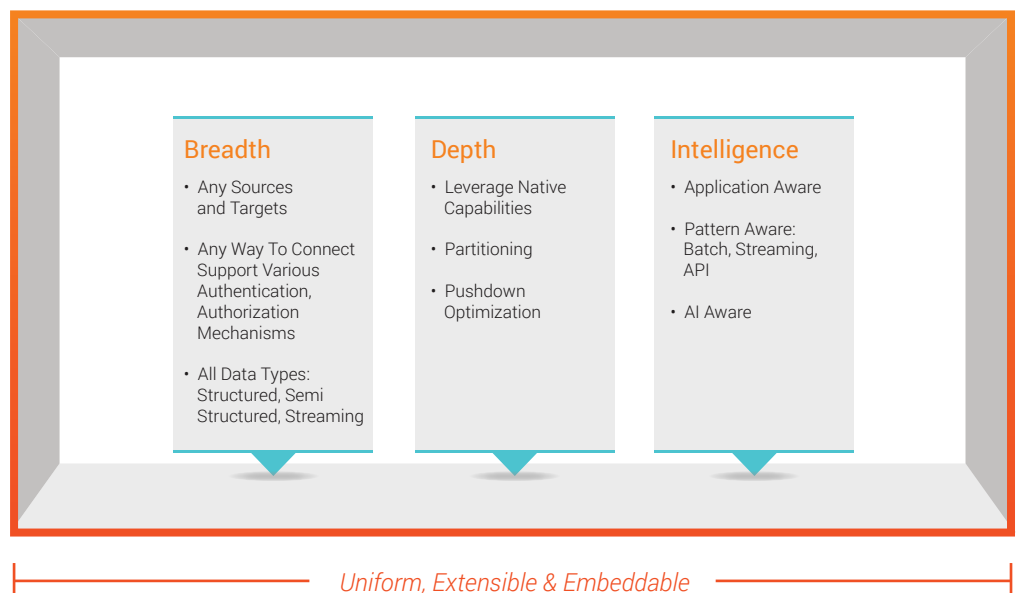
Breadth

• Any Sources and Targets

• Any Way To Connect Support Various Authentication, Authorization Mechanisms

• All Data Types: Structured, Semi Structured, Streaming

Depth

• Leverage Native Capabilities

• Partitioning

• Pushdown Optimization

Intelligence

• Application Aware

• Pattern Aware: Batch, Streaming, API

• AI Aware

Uniform, Extensible & Embeddable